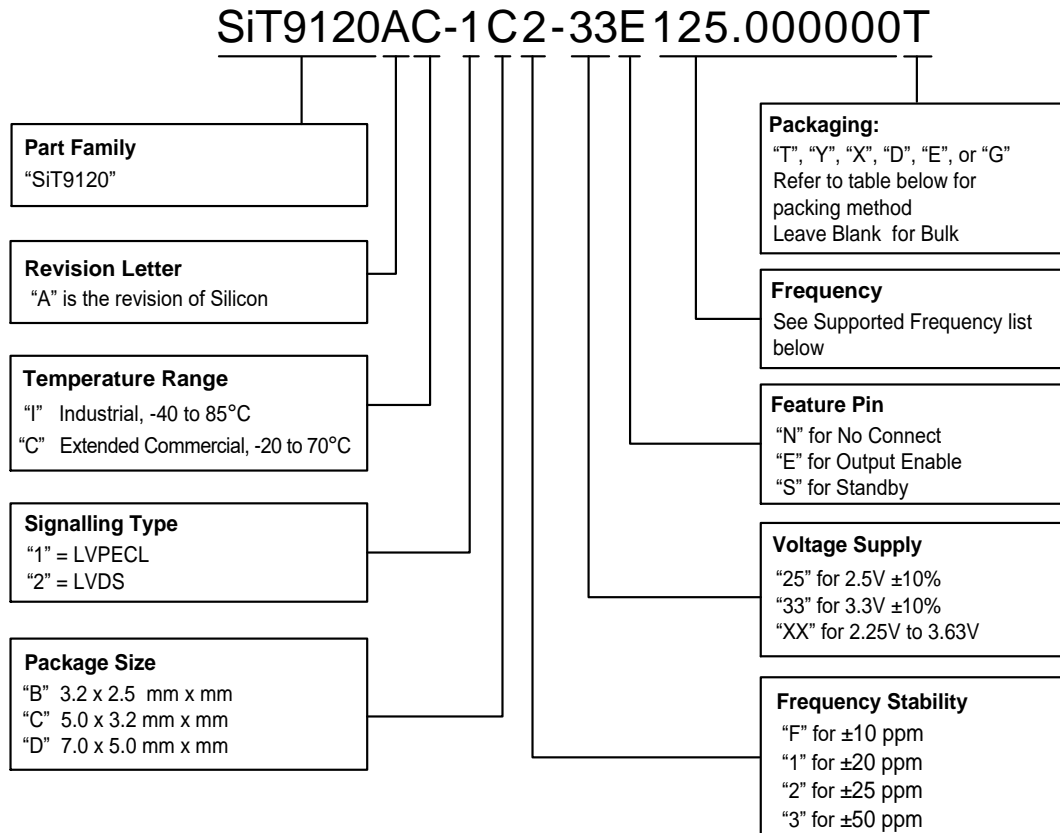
SiT9120AC-1C2-33E125.000000T

Part Family
"SiT9120"

Revision Letter
"A" is the revision of Silicon

Temperature Range
"I" Industrial, -40 to 85°C
"C" Extended Commercial, -20 to 70°C

Signalling Type
"1" = LVPECL
"2" = LVDS

Package Size
"B" 3.2 x 2.5 mm x mm
"C" 5.0 x 3.2 mm x mm
"D" 7.0 x 5.0 mm x mm

Packaging:
"T", "Y", "X", "D", "E", or "G"
Refer to table below for packing method
Leave Blank for Bulk

Frequency
See Supported Frequency list below

Feature Pin
"N" for No Connect
"E" for Output Enable
"S" for Standby

Voltage Supply
"25" for 2.5V ±10%
"33" for 3.3V ±10%
"XX" for 2.25V to 3.63V

Frequency Stability
"F" for ±10 ppm
"1" for ±20 ppm
"2" for ±25 ppm
"3" for ±50 ppm